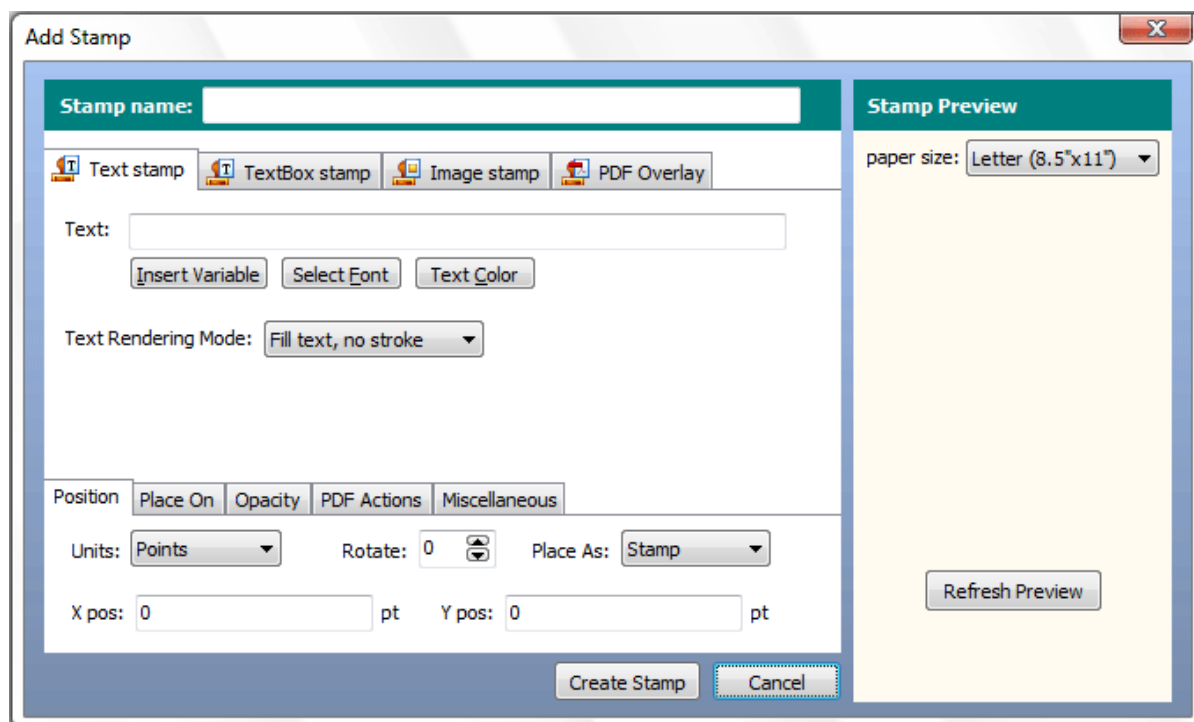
Add Stamp

X

Stamp name:

Text stamp | TextBox stamp | Image stamp | PDF Overlay

Text:

Insert Variable | Select Font | Text Color

Text Rendering Mode: Fill text, no stroke

Position | Place On | Opacity | PDF Actions | Miscellaneous

Units: Points

Rotate: 0

Place As: Stamp

X pos: 0 pt

Y pos: 0 pt

Create Stamp | Cancel

Stamp Preview

paper size: Letter (8.5"x11")

Refresh Preview